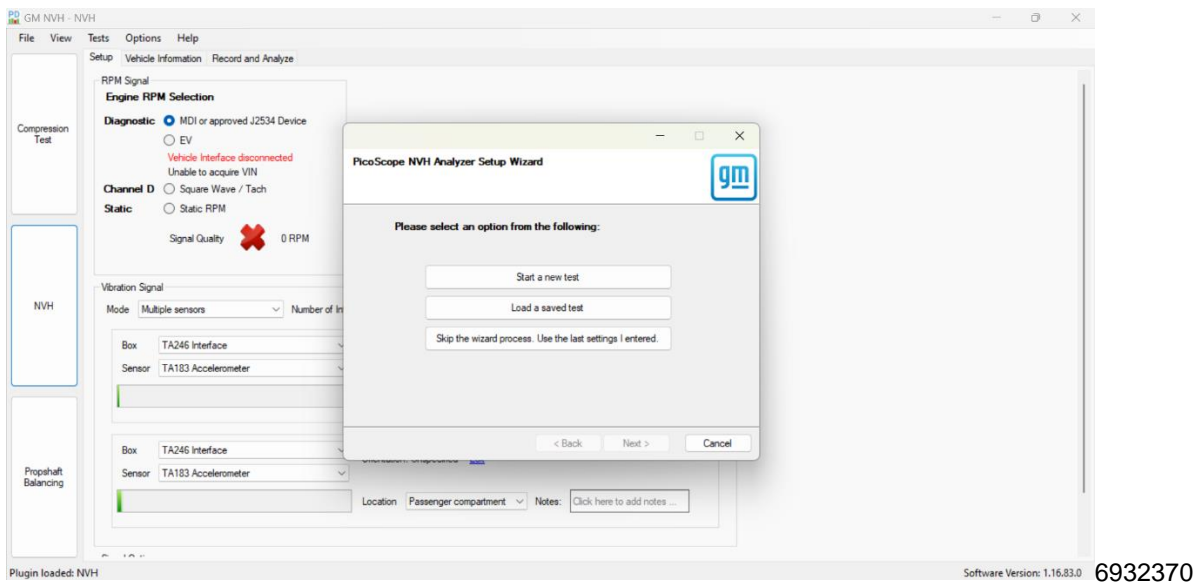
GM NVH - NVH

File View Tests Options Help

Setup Vehicle Information Record and Analyze

Compression Test

NVH

Propshaft Balancing

RPM Signal
Engine RPM Selection
Diagnostic MDI or approved J2534 Device
EV
Vehicle Interface disconnected
Unable to acquire VIN
Channel D Square Wave / Tach
Static Static RPM
Signal Quality 0 RPM

Vibration Signal
Mode Multiple sensors Number of In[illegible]

Box TA246 Interface
Sensor TA183 Accelerometer

Box TA246 Interface
Sensor TA183 Accelerometer
Orientation: Unspecified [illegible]
Location Passenger compartment Notes: Click here to add notes ...

PicoScope NVH Analyzer Setup Wizard

gm

Please select an option from the following:

Start a new test

Load a saved test

Skip the wizard process. Use the last settings I entered.

< Back Next > Cancel

Plugin loaded: NVH

Software Version: 1.16.83.0

6932370